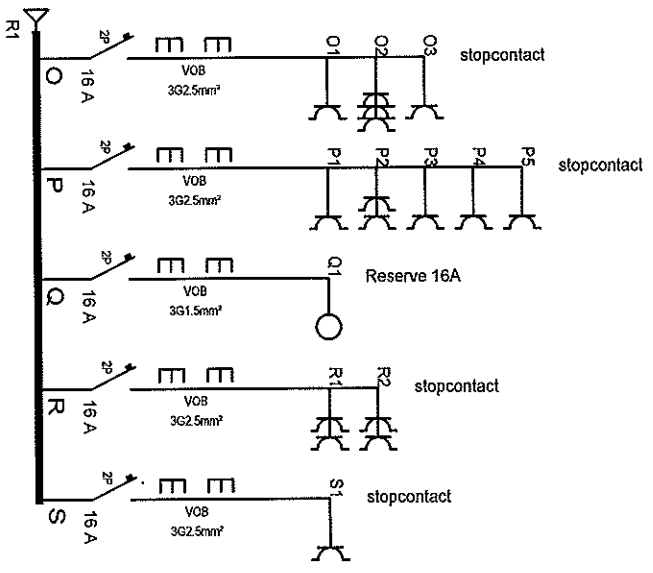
R1

2P
O
16 A
VOB
3G2.5mm²
O1 O2 O3
stopcontact

2P
P
16 A
VOB
3G2.5mm²
P1 P2 P3 P4 P5
stopcontact

2P
Q
16 A
VOB
3G1.5mm²
Q1
Reserve 16A

2P
R
16 A
VOB
3G2.5mm²
R1 R2
stopcontact

2P
S
16 A
VOB
3G2.5mm²
S1
stopcontact